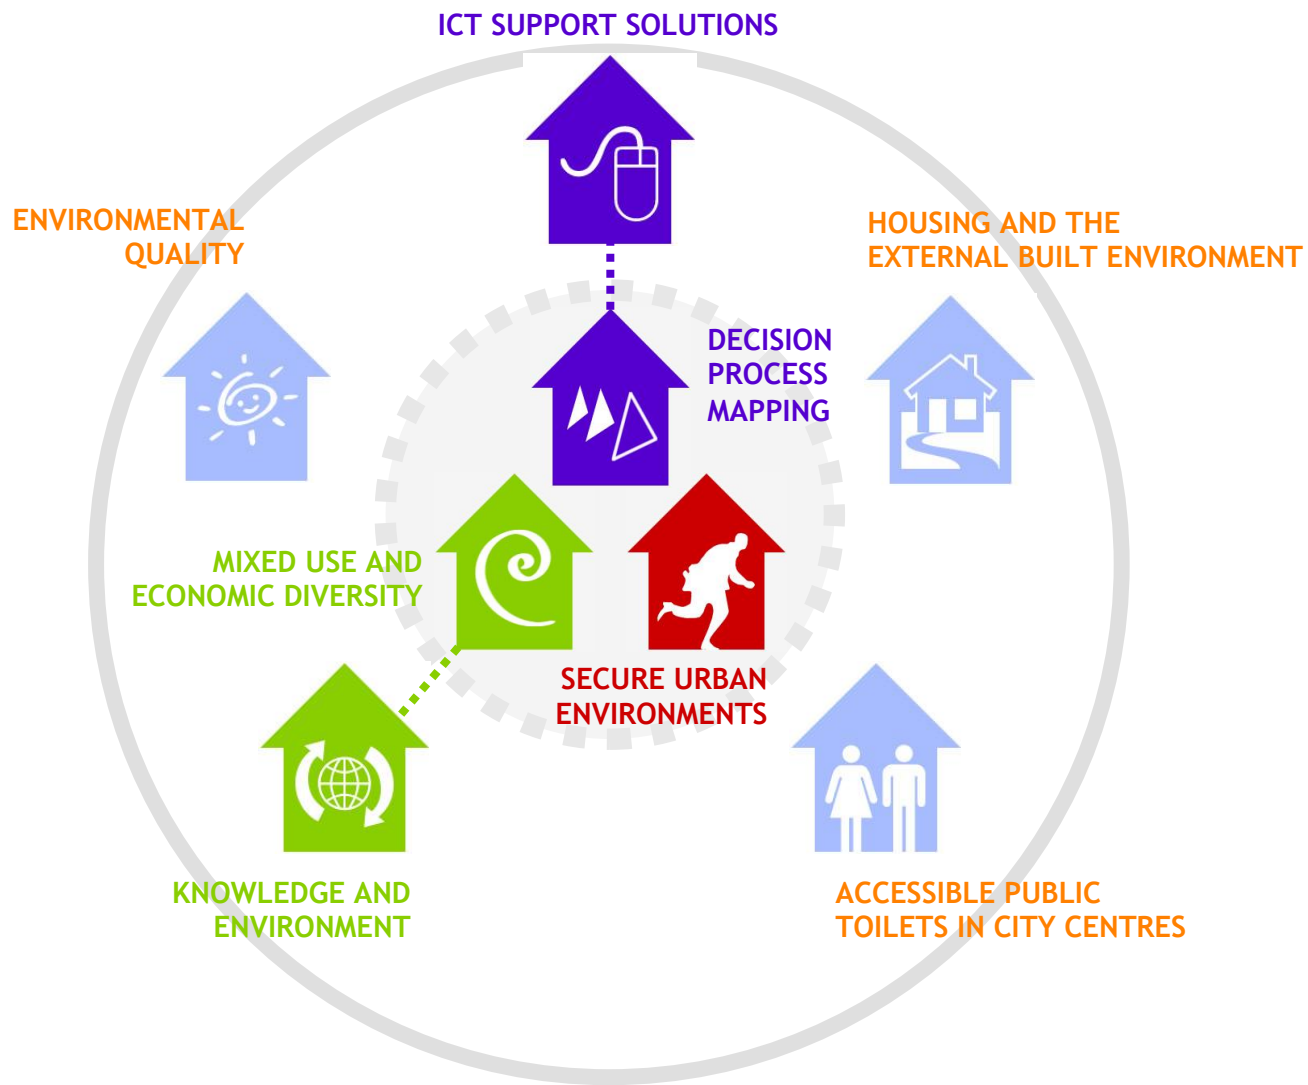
ICT SUPPORT SOLUTIONS

ENVIRONMENTAL QUALITY

HOUSING AND THE EXTERNAL BUILT ENVIRONMENT

DECISION PROCESS MAPPING

MIXED USE AND ECONOMIC DIVERSITY

SECURE URBAN ENVIRONMENTS

KNOWLEDGE AND ENVIRONMENT

ACCESSIBLE PUBLIC TOILETS IN CITY CENTRES